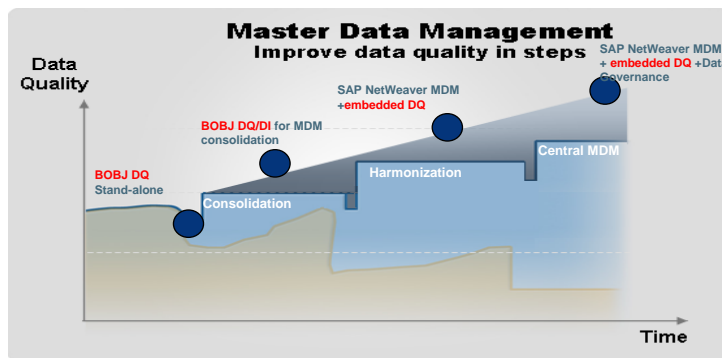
Master Data Management
Improve data quality in steps

Data Quality

SAP NetWeaver MDM + embedded DQ +Data Governance

SAP NetWeaver MDM +embedded DQ

BOBJ DQ/DI for MDM consolidation

BOBJ DQ Stand-alone

Central MDM

Harmonization

Consolidation

Time